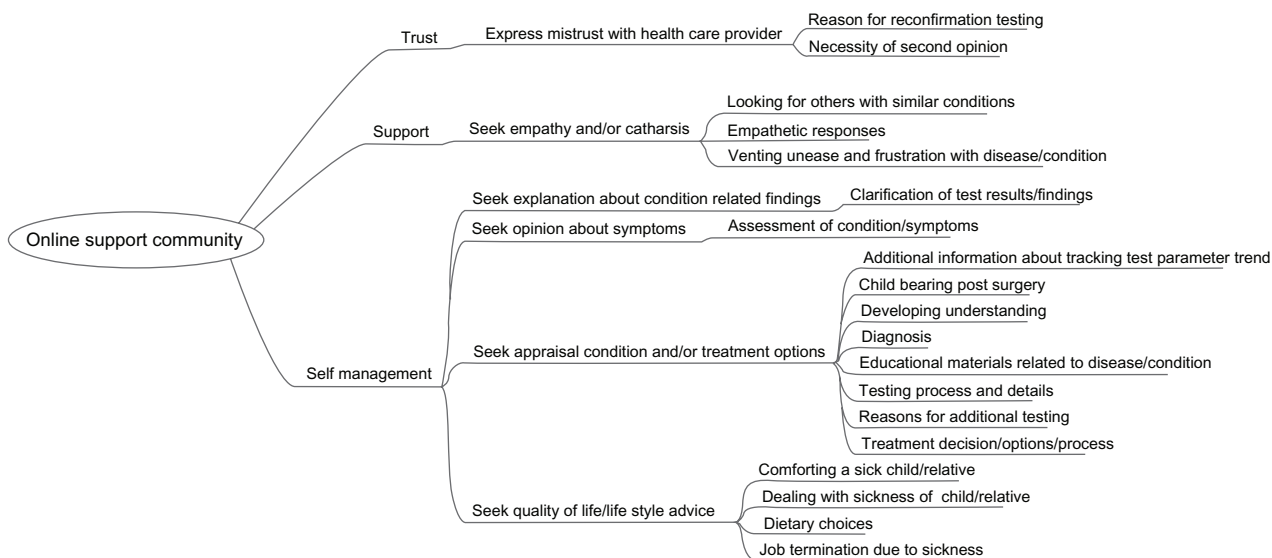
Online support community

Trust

Express mistrust with health care provider

Reason for reconfirmation testing

Necessity of second opinion

Support

Seek empathy and/or catharsis

Looking for others with similar conditions

Empathetic responses

Venting unease and frustration with disease/condition

Self management

Seek explanation about condition related findings

Clarification of test results/findings

Seek opinion about symptoms

Assessment of condition/symptoms

Seek appraisal condition and/or treatment options

Additional information about tracking test parameter trend

Child bearing post surgery

Developing understanding

Diagnosis

Educational materials related to disease/condition

Testing process and details

Reasons for additional testing

Treatment decision/options/process

Seek quality of life/life style advice

Comforting a sick child/relative

Dealing with sickness of child/relative

Dietary choices

Job termination due to sickness